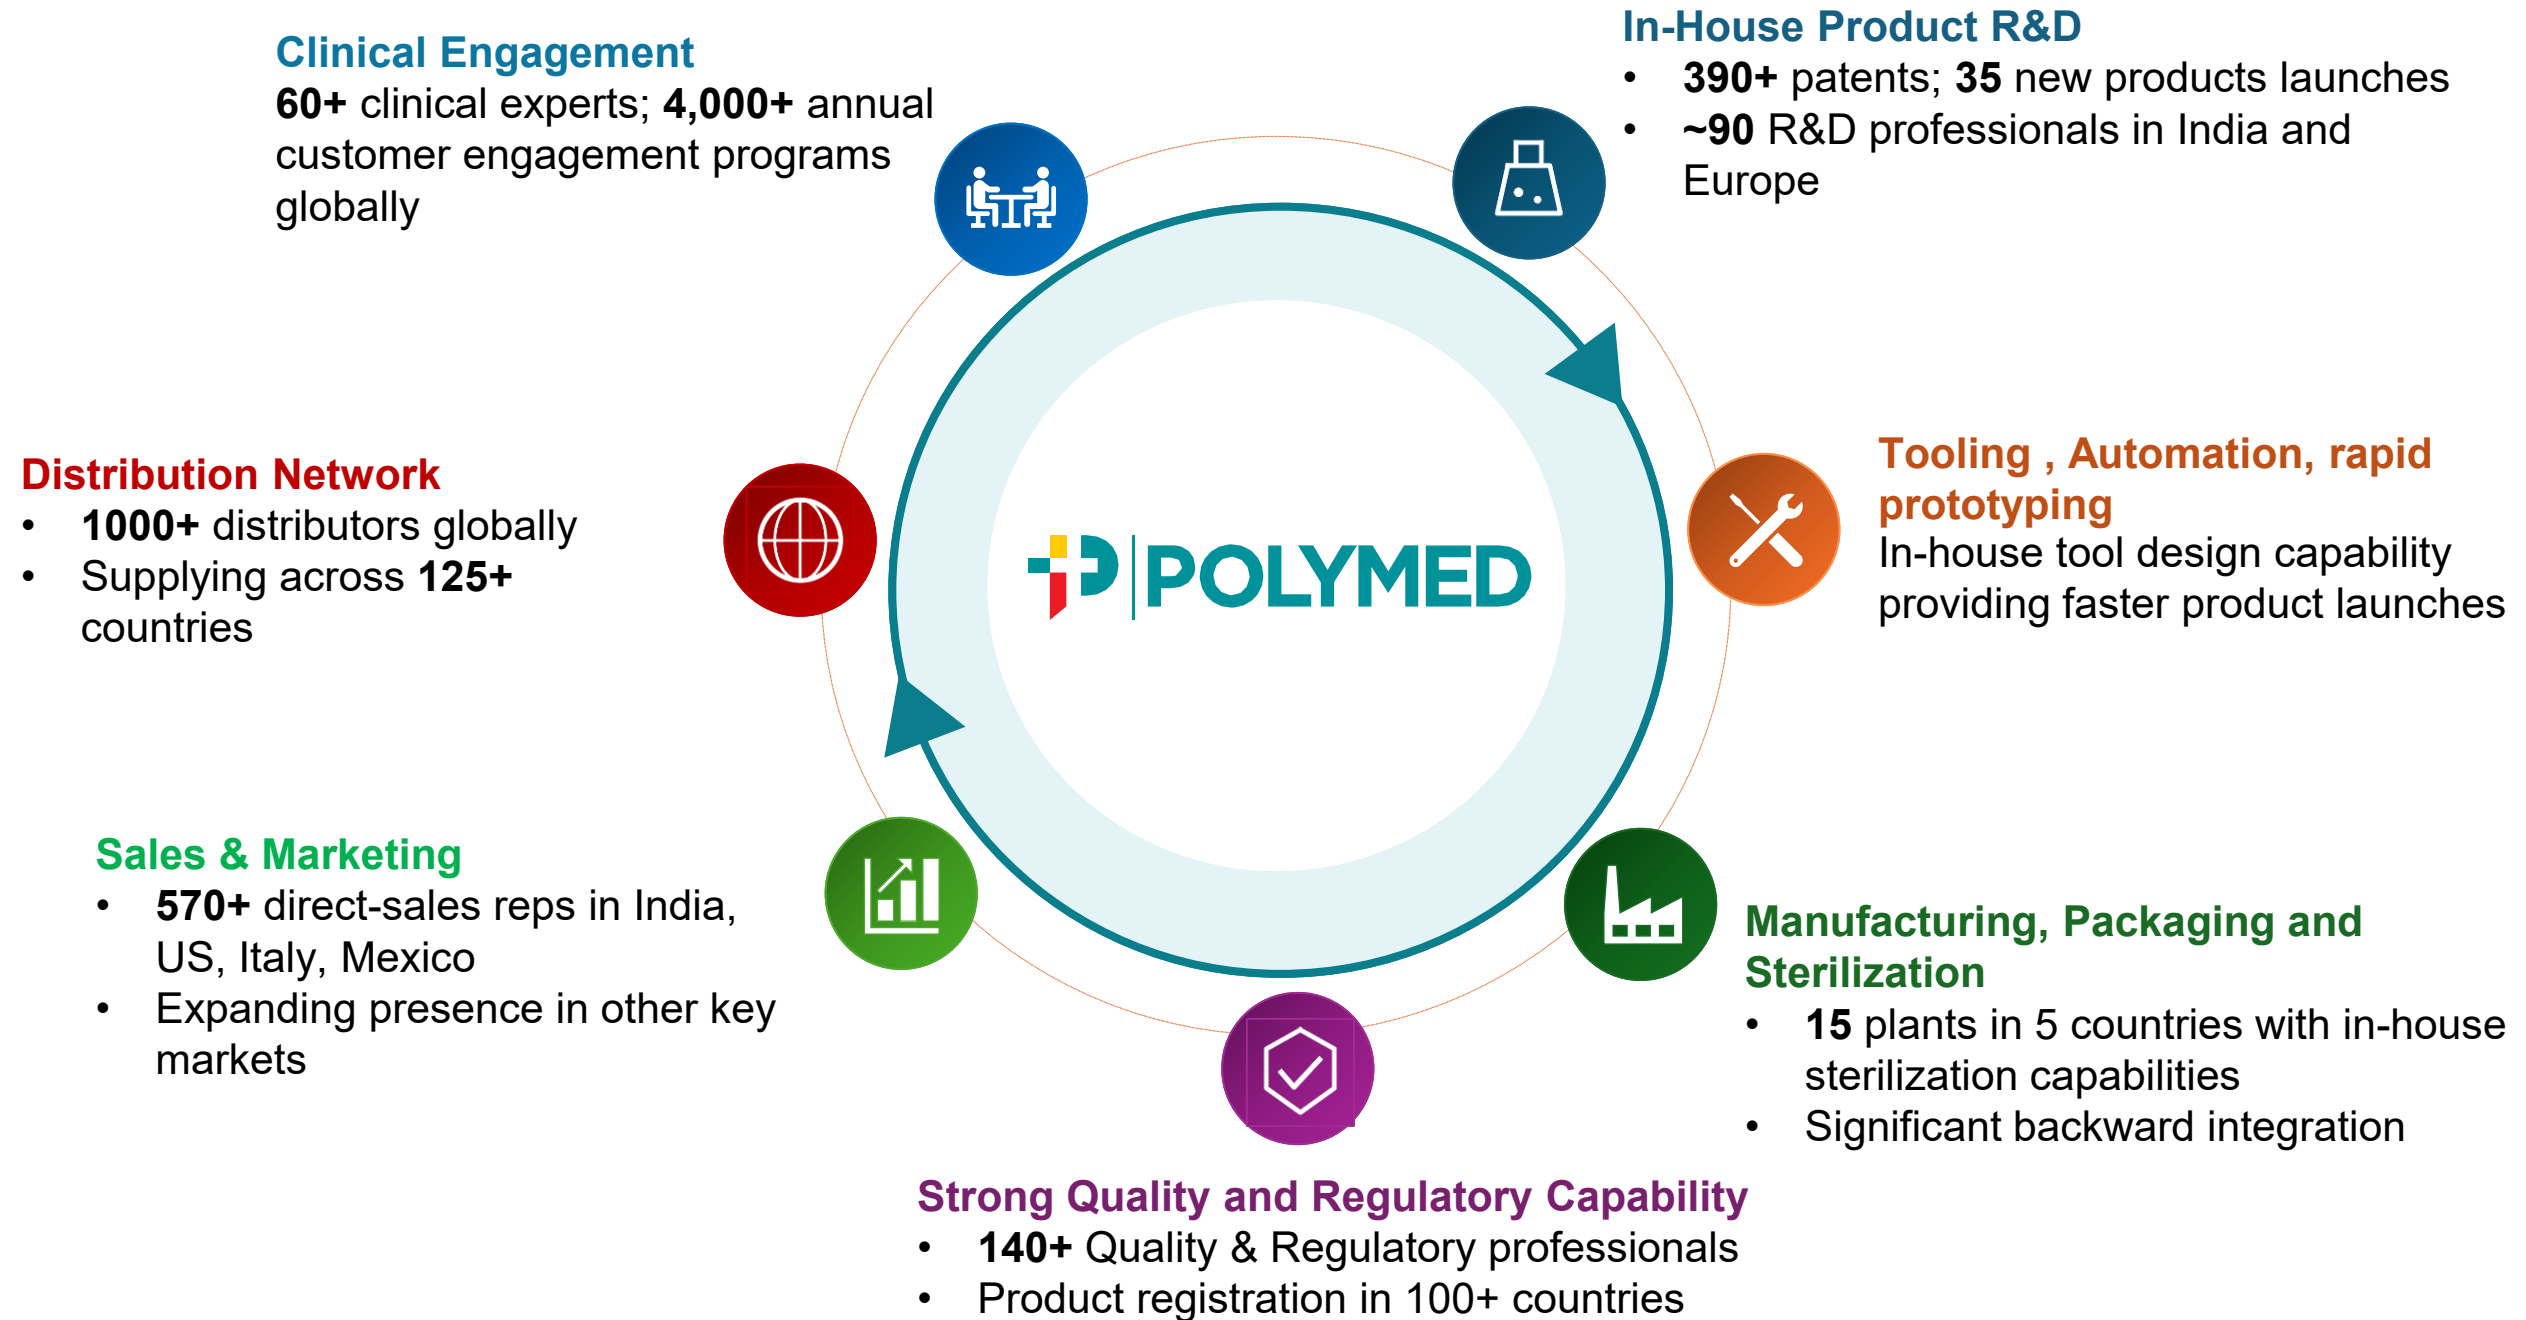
Clinical Engagement
60+ clinical experts; 4,000+ annual customer engagement programs globally

In-House Product R&D
• 390+ patents; 35 new products launches
• ~90 R&D professionals in India and Europe

Distribution Network
• 1000+ distributors globally
• Supplying across 125+ countries

POLYMED

Tooling , Automation, rapid prototyping
In-house tool design capability providing faster product launches

Sales & Marketing
• 570+ direct-sales reps in India, US, Italy, Mexico
• Expanding presence in other key markets

Manufacturing, Packaging and Sterilization
• 15 plants in 5 countries with in-house sterilization capabilities
• Significant backward integration

Strong Quality and Regulatory Capability
• 140+ Quality & Regulatory professionals
• Product registration in 100+ countries